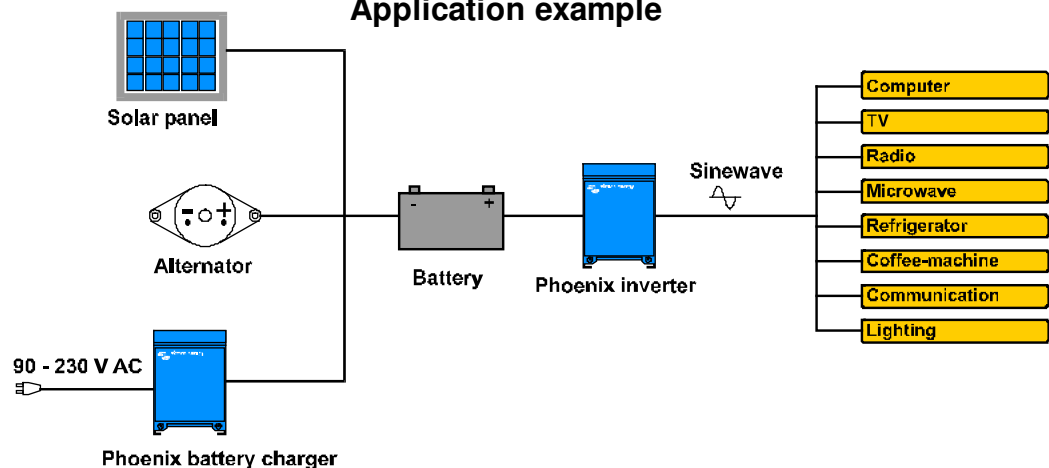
Application example

Solar panel

Alternator

90 - 230 V AC

Phoenix battery charger

-
+
Battery

Phoenix inverter

Sinewave

Computer
TV
Radio
Microwave
Refrigerator
Coffee-machine
Communication
Lighting